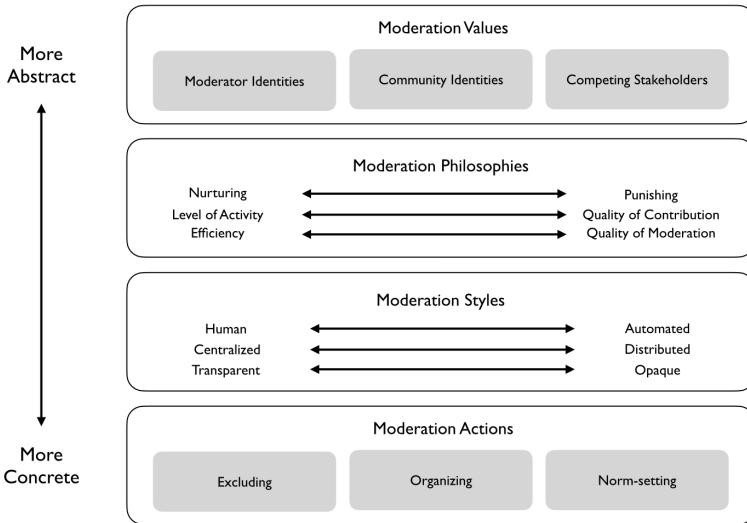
More Abstract

More Concrete

Moderation Values

Moderator Identities

Community Identities

Competing Stakeholders

Moderation Philosophies

Nurturing — Punishing
Level of Activity — Quality of Contribution
Efficiency — Quality of Moderation

Moderation Styles

Human — Automated
Centralized — Distributed
Transparent — Opaque

Moderation Actions

Excluding

Organizing

Norm-setting